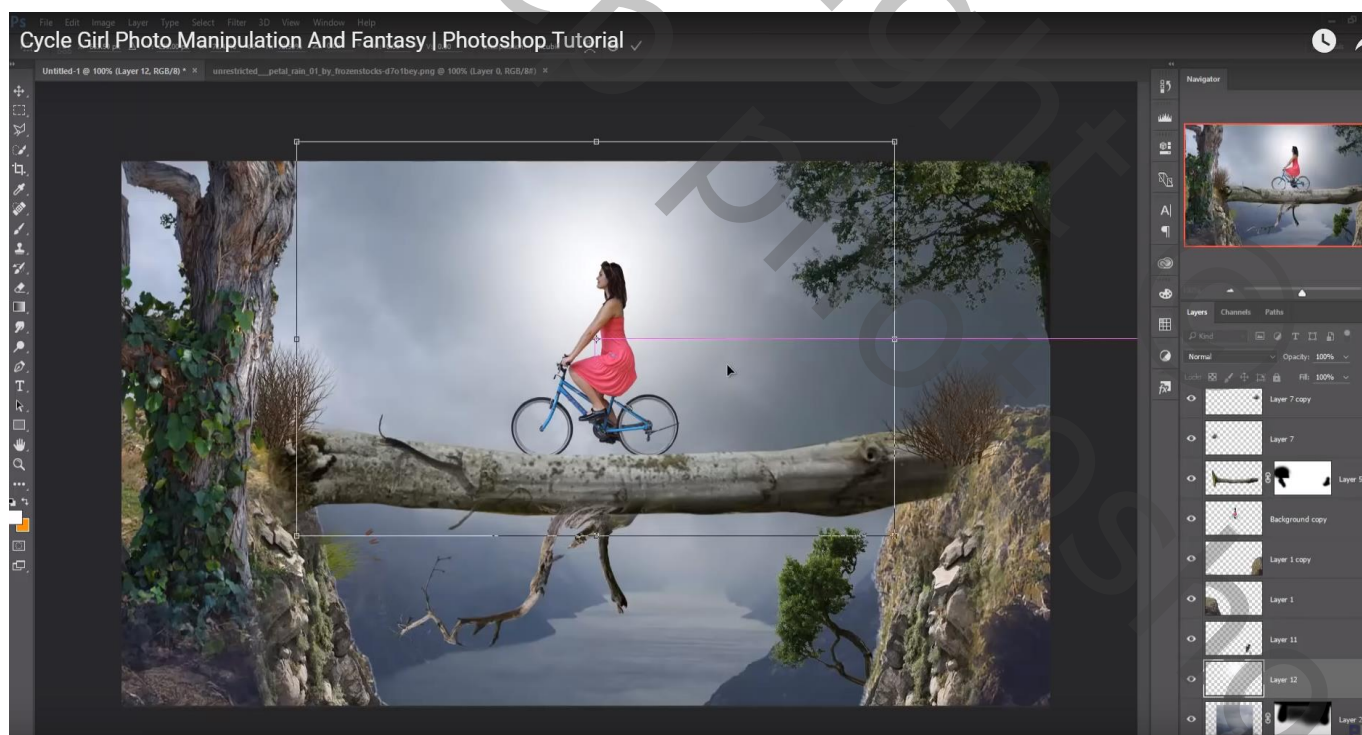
File Edit Image Layer Type Select Filter 3D View Window Help

Cycle Girl Photo Manipulation And Fantasy | Photoshop Tutorial

Untitled-1 @ 100% (Layer 12, RGB/8) * ×

unrestricted__petal_rain_01_by_frozenstocks-d7o1bey.png @ 100% (Layer 0, RGB/8#) ×

Navigator

Layers Channels Paths

Kind

Normal

Opacity: 100%

Lock:

Fill: 100%

Layer 7 copy

Layer 7

Layer 9

Background copy

Layer 1 copy

Layer 1

Layer 11

Layer 12

Layer 3